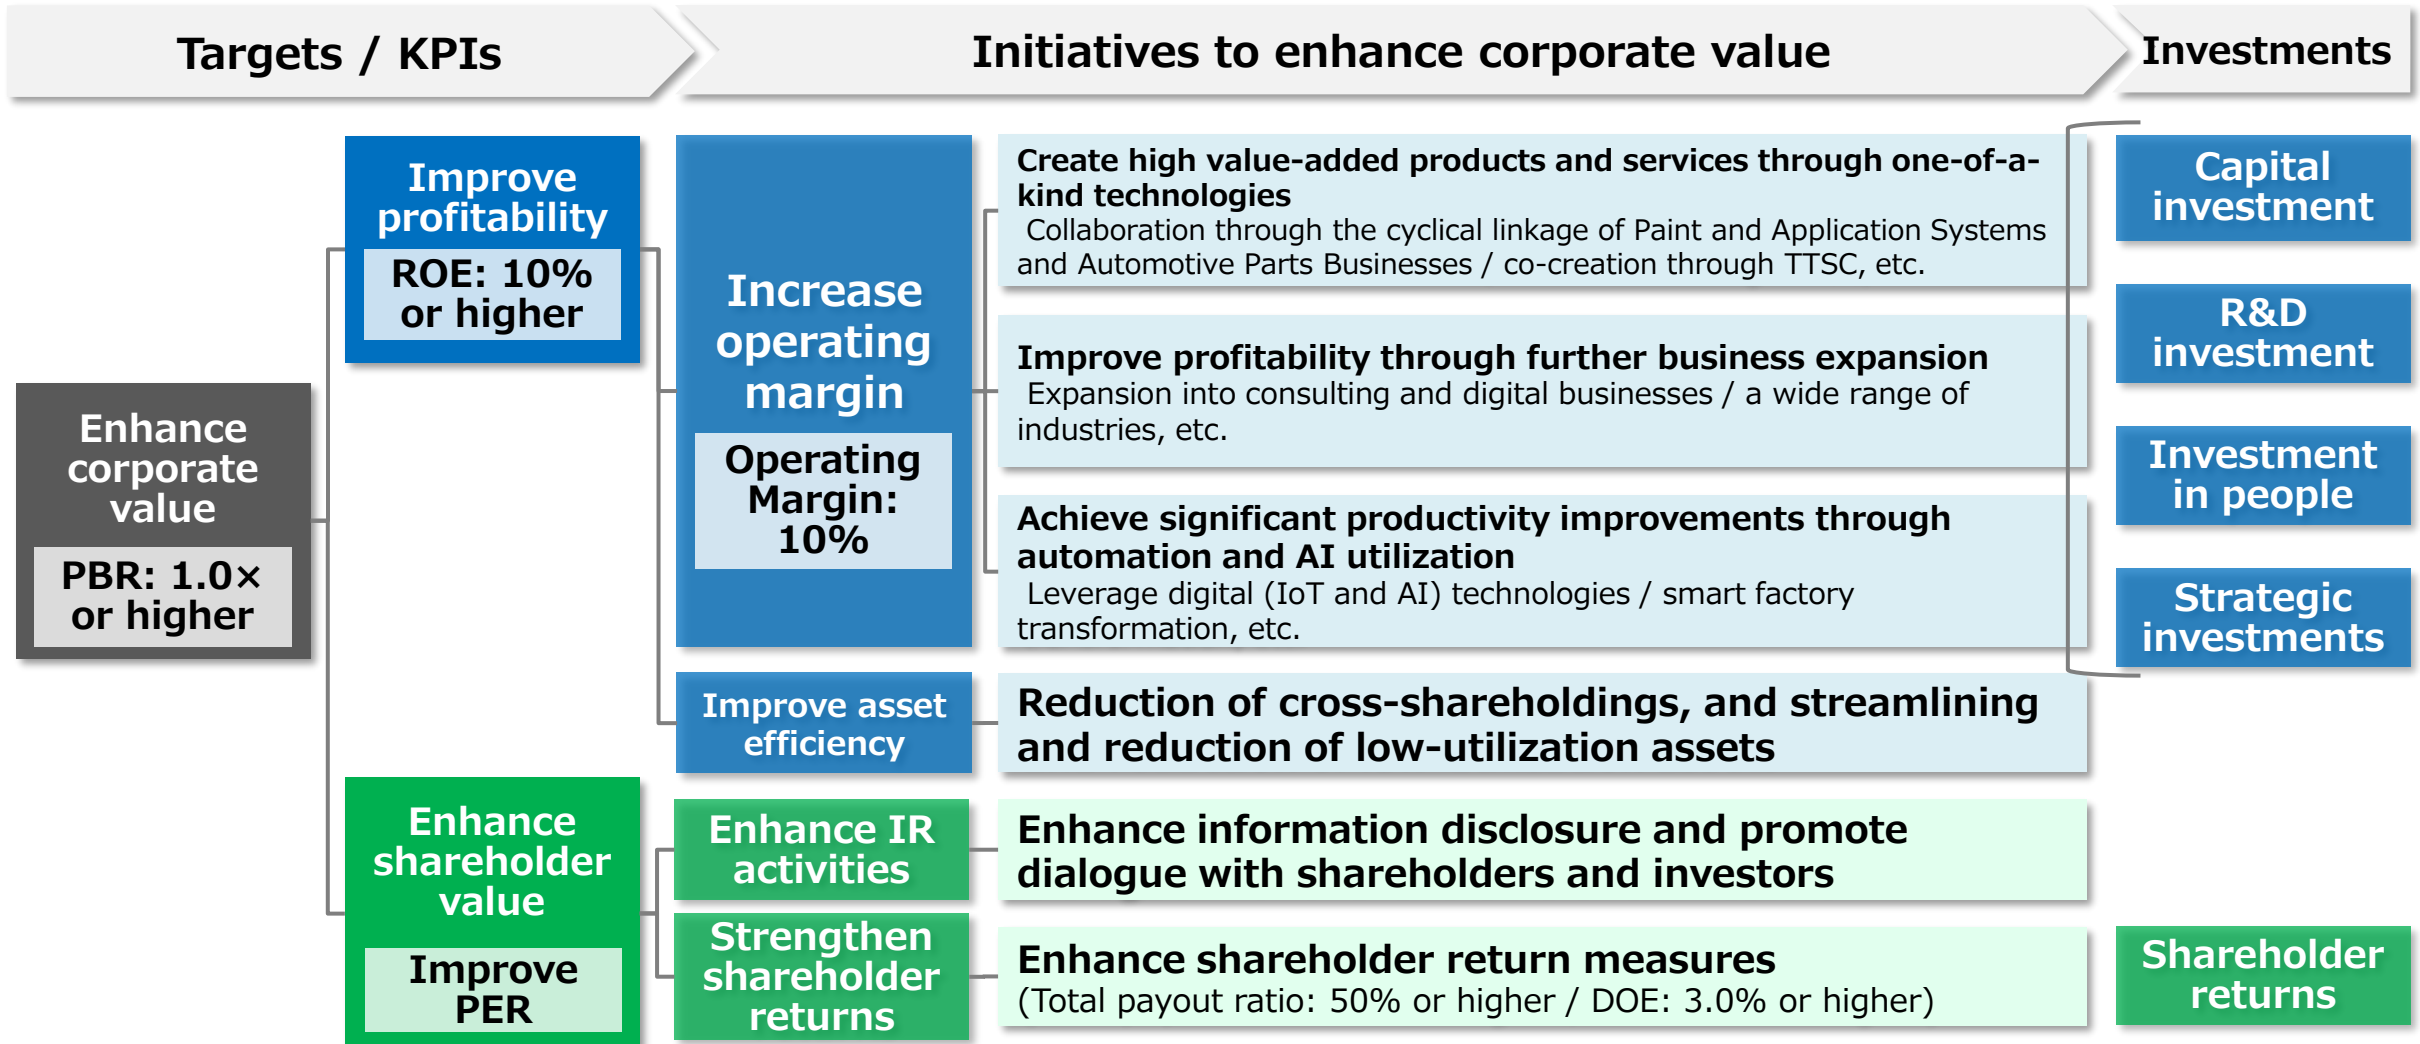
Targets / KPIs

Initiatives to enhance corporate value

Investments

Enhance corporate value

PBR: 1.0× or higher

Improve profitability

ROE: 10% or higher

Increase operating margin

Operating Margin: 10%

Create high value-added products and services through one-of-a-kind technologies
Collaboration through the cyclical linkage of Paint and Application Systems and Automotive Parts Businesses / co-creation through TTSC, etc.

Improve profitability through further business expansion
Expansion into consulting and digital businesses / a wide range of industries, etc.

Achieve significant productivity improvements through automation and AI utilization
Leverage digital (IoT and AI) technologies / smart factory transformation, etc.

Capital investment

R&D investment

Investment in people

Strategic investments

Improve asset efficiency

Reduction of cross-shareholdings, and streamlining and reduction of low-utilization assets

Enhance shareholder value

Improve PER

Enhance IR activities

Enhance information disclosure and promote dialogue with shareholders and investors

Strengthen shareholder returns

Enhance shareholder return measures
(Total payout ratio: 50% or higher / DOE: 3.0% or higher)

Shareholder returns